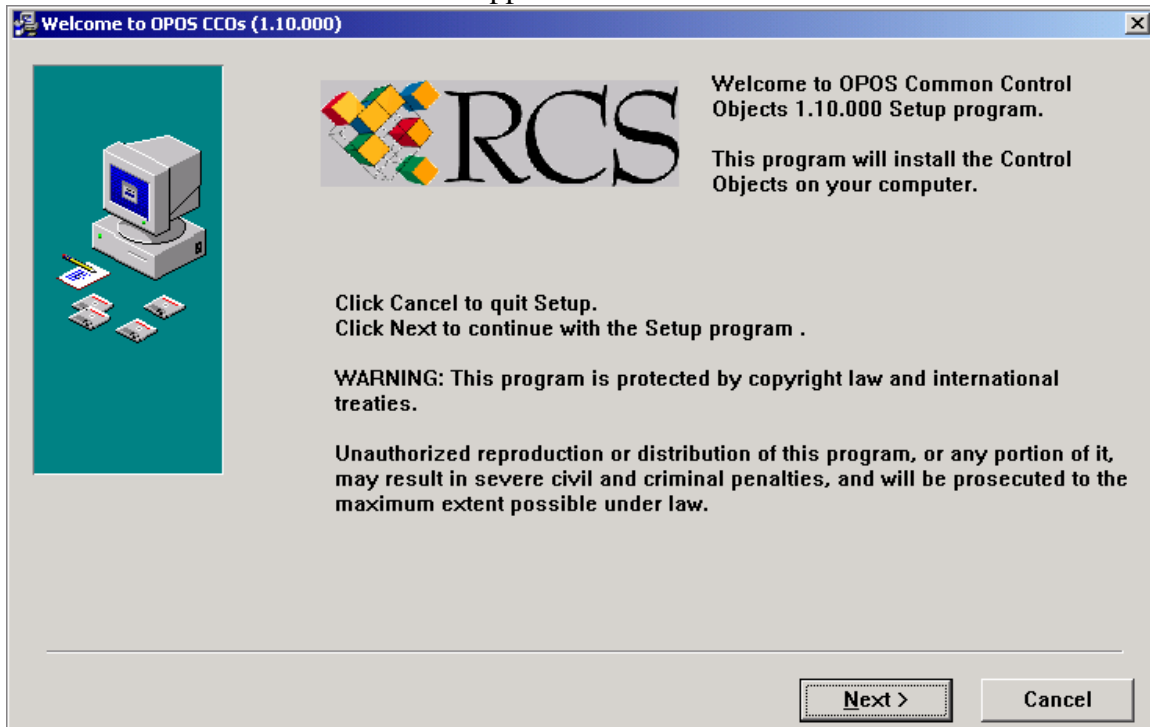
Welcome to OPOS CCOs (1.10.000)

RCS

Welcome to OPOS Common Control Objects 1.10.000 Setup program.

This program will install the Control Objects on your computer.

Click Cancel to quit Setup.
Click Next to continue with the Setup program .

WARNING: This program is protected by copyright law and international treaties.

Unauthorized reproduction or distribution of this program, or any portion of it, may result in severe civil and criminal penalties, and will be prosecuted to the maximum extent possible under law.

Next >

Cancel